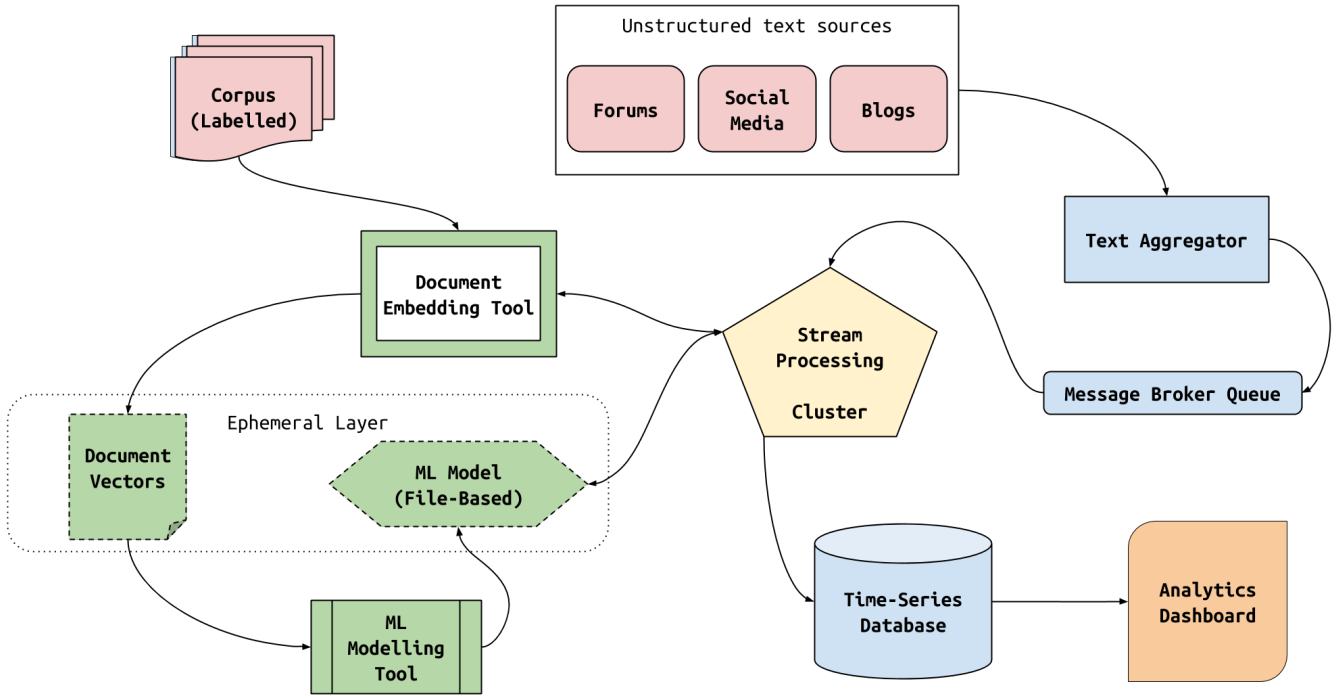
Corpus
(Labelled)

Unstructured text sources

Forums

Social Media

Blogs

Text Aggregator

Document Embedding Tool

Stream Processing

Cluster

Message Broker Queue

Ephemeral Layer

Document Vectors

ML Model
(File-Based)

ML Modelling Tool

Time-Series Database

Analytics Dashboard